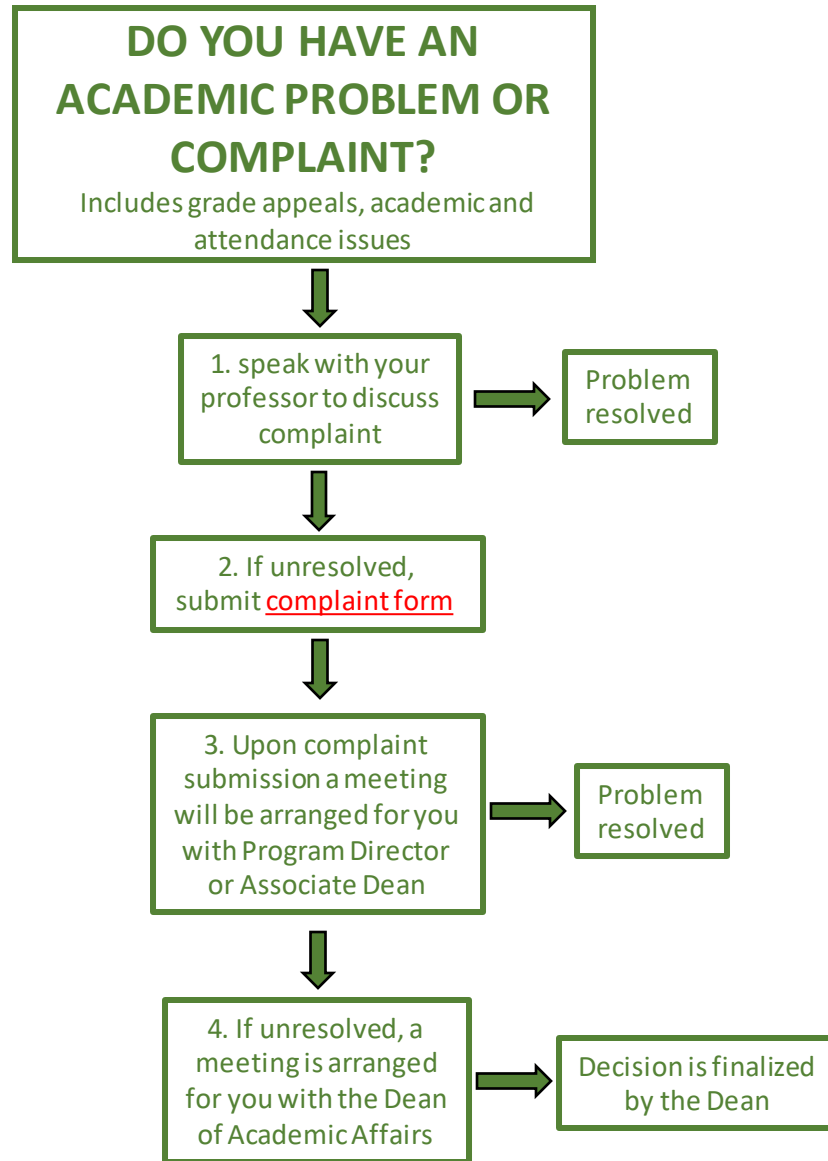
DO YOU HAVE AN ACADEMIC PROBLEM OR COMPLAINT?

Includes grade appeals, academic and attendance issues

1. speak with your professor to discuss complaint

Problem resolved

2. If unresolved, submit complaint form

3. Upon complaint submission a meeting will be arranged for you with Program Director or Associate Dean

Problem resolved

4. If unresolved, a meeting is arranged for you with the Dean of Academic Affairs

Decision is finalized by the Dean